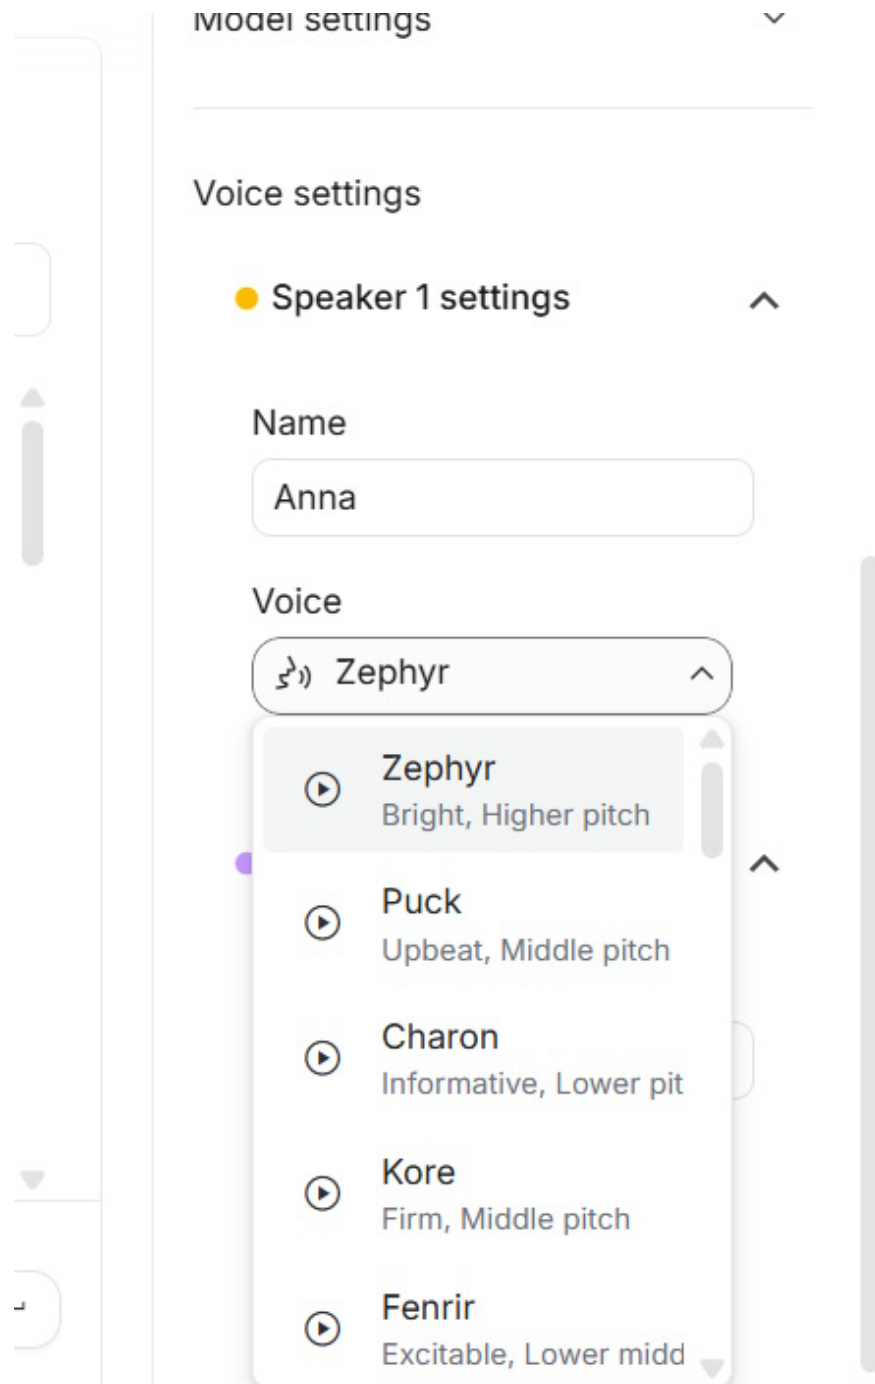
Model settings

Voice settings

Speaker 1 settings

Name

Anna

Voice

Zephyr

Zephyr
Bright, Higher pitch

Puck
Upbeat, Middle pitch

Charon
Informative, Lower pit

Kore
Firm, Middle pitch

Fenrir
Excitable, Lower midd